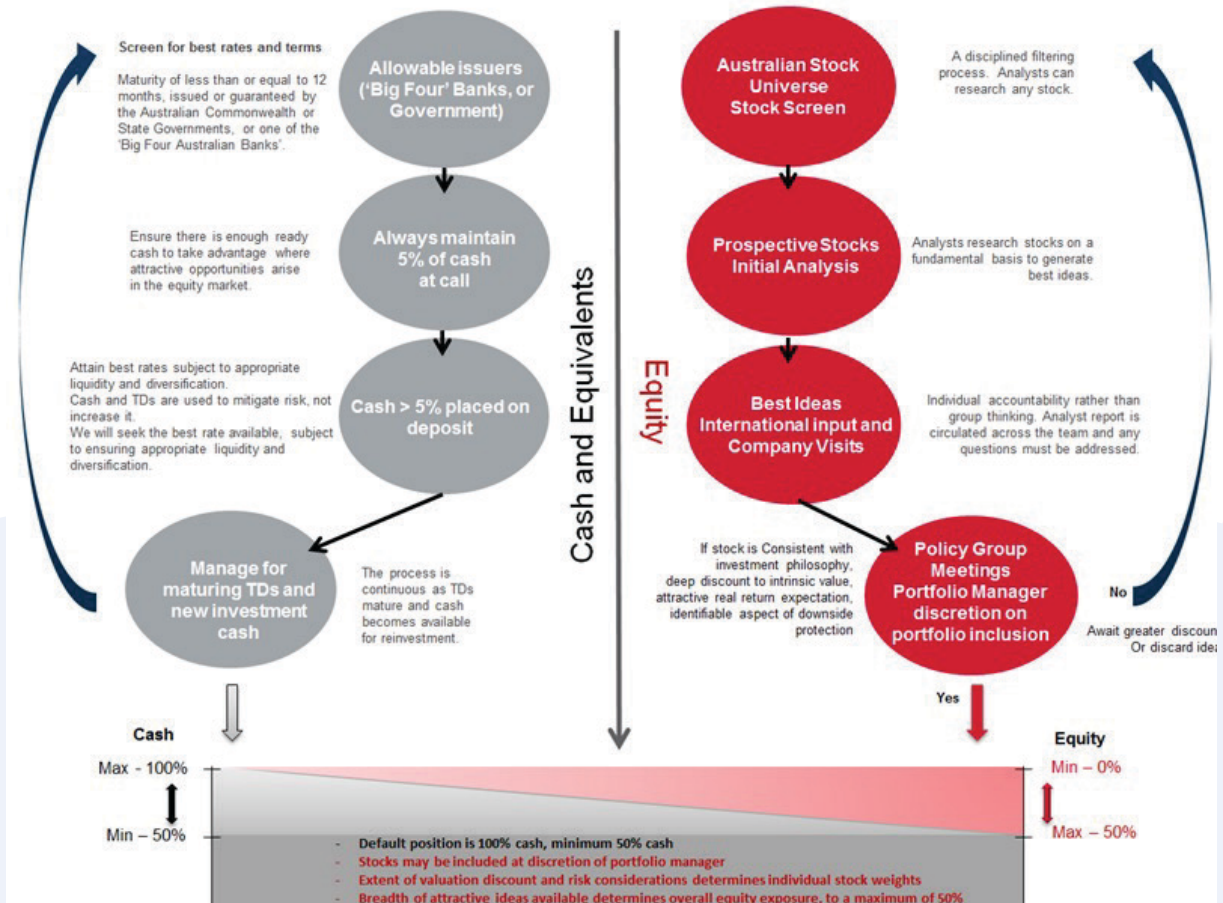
Screen for best rates and terms

Maturity of less than or equal to 12 months, issued or guaranteed by the Australian Commonwealth or State Governments, or one of the 'Big Four Australian Banks'.

Allowable issuers ('Big Four' Banks, or Government)

Ensure there is enough ready cash to take advantage where attractive opportunities arise in the equity market.

Always maintain 5% of cash at call

Attain best rates subject to appropriate liquidity and diversification.
Cash and TDs are used to mitigate risk, not increase it.
We will seek the best rate available, subject to ensuring appropriate liquidity and diversification.

Cash > 5% placed on deposit

Manage for maturing TDs and new investment cash

The process is continuous as TDs mature and cash becomes available for reinvestment.

Cash and Equivalents

Equity

Australian Stock Universe Stock Screen

A disciplined filtering process. Analysts can research any stock.

Prospective Stocks Initial Analysis

Analysts research stocks on a fundamental basis to generate best ideas.

Best Ideas International input and Company Visits

Individual accountability rather than group thinking. Analyst report is circulated across the team and any questions must be addressed.

If stock is Consistent with investment philosophy, deep discount to intrinsic value, attractive real return expectation, identifiable aspect of downside protection

Policy Group Meetings Portfolio Manager discretion on portfolio inclusion

No

Await greater discoun
Or discard ide

Yes

Cash

Equity

Max - 100%

Min – 50%

Min – 0%

Max – 50%

- Default position is 100% cash, minimum 50% cash
- Stocks may be included at discretion of portfolio manager
- Extent of valuation discount and risk considerations determines individual stock weights
- Breadth of attractive ideas available determines overall equity exposure, to a maximum of 50%